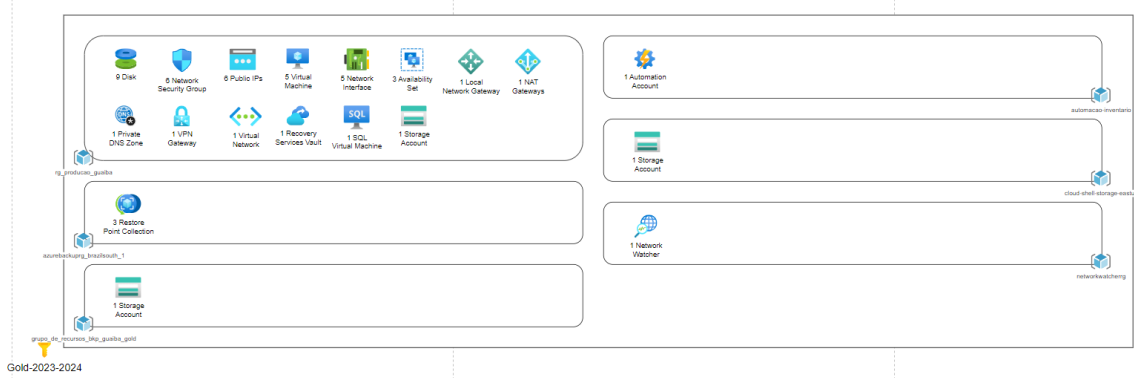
9 Disk

6 Network Security Group

6 Public IPs

5 Virtual Machine

5 Network Interface

3 Availability Set

1 Local Network Gateway

1 NAT Gateways

1 Private DNS Zone

1 VPN Gateway

1 Virtual Network

1 Recovery Services Vault

SQL

1 SQL Virtual Machine

1 Storage Account

rg_producao_guaiba

3 Restore Point Collection

azurebackuprg_brazilsouth_1

1 Storage Account

grupo_de_recursos_bkp_guaiba_gold

1 Automation Account

automacao-inventario

1 Storage Account

cloud-shell-storage-eastu

1 Network Watcher

networkwatcherrg

Gold-2023-2024